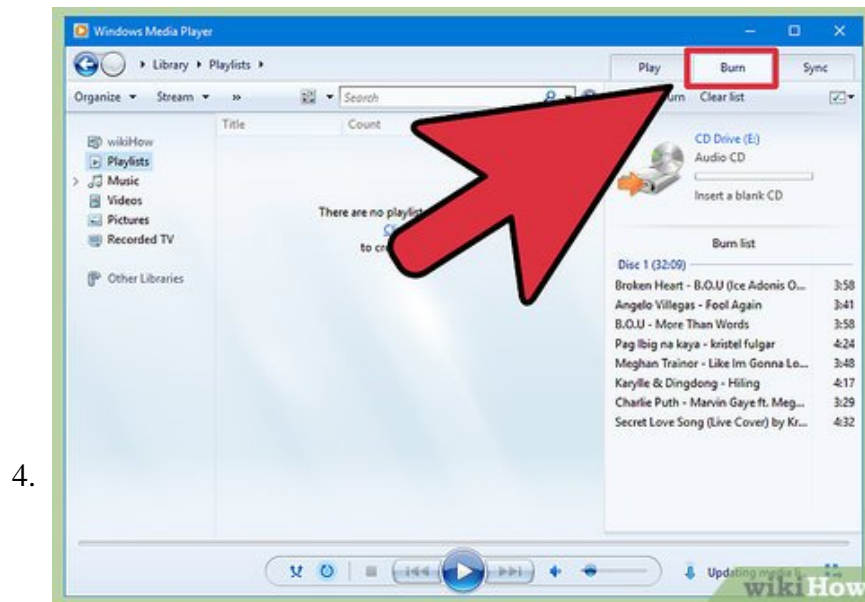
4.

Windows Media Player

Library ▸ Playlists ▸

Play | Burn | Sync

Organize ▾ Stream ▾ »

Search

rn Clear list

Title Count

wikiHow
Playlists
Music
Videos
Pictures
Recorded TV

Other Libraries

There are no playli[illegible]

C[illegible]

to cr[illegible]

CD Drive (E:)
Audio CD

Insert a blank CD

Burn list

Disc 1 (32:09)

| | |
|---|---|
| Broken Heart - B.O.U (Ice Adonis O... | 3:58 |
| Angelo Villegas - Fool Again | 3:41 |
| B.O.U - More Than Words | 3:58 |
| Pag Ibig na kaya - kristel fulgar | 4:24 |
| Meghan Trainor - Like Im Gonna Lo... | 3:48 |
| Karylle & Dingdong - Hiling | 4:17 |
| Charlie Puth - Marvin Gaye ft. Meg... | 3:29 |
| Secret Love Song (Live Cover) by Kr... | 4:32 |

Updating media li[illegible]

wikiHow